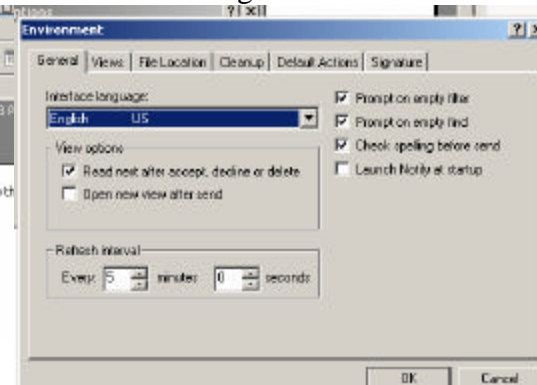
Environment

General | Views | File Location | Cleanup | Default Actions | Signature

Interface language:
English US

View options
Read next after accept, decline or delete
Open new view after send

Refresh interval
Every 5 minutes 0 seconds

Prompt on empty filter
Prompt on empty find
Check spelling before send
Launch Notify at startup

OK
Cancel